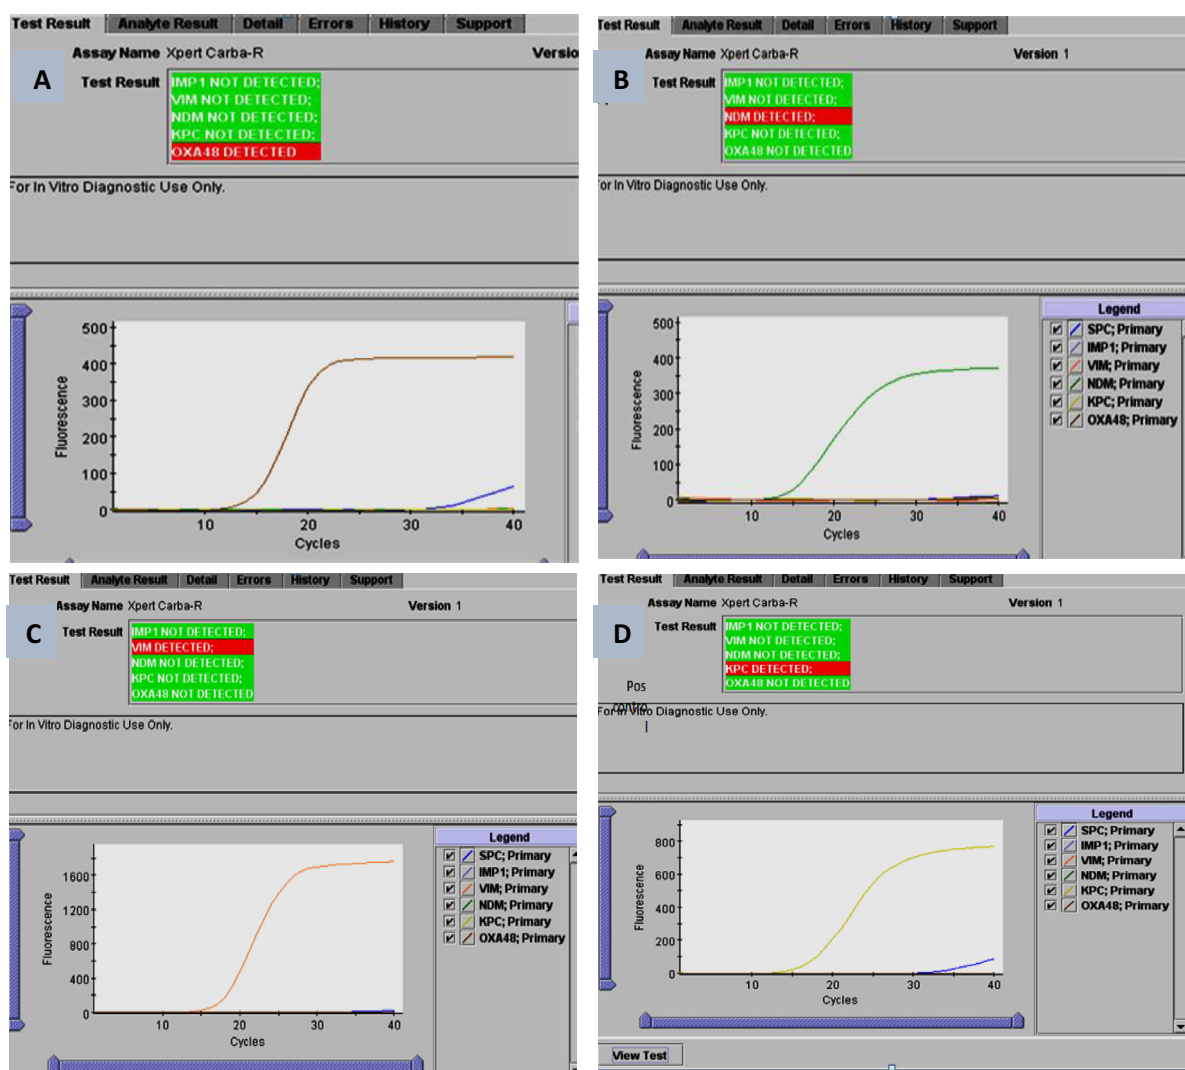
Test Result | Analyte Result | Detail | Errors | History | Support

A

Assay Name Xpert Carba-R

Versio

Test Result
IMP1 NOT DETECTED;
VIM NOT DETECTED;
NDM NOT DETECTED;
KPC NOT DETECTED;
OXA48 DETECTED

For In Vitro Diagnostic Use Only.

500
400
300
200
100
0
Fluorescence
10 20 30 40
Cycles

Test Result | Analyte Result | Detail | Errors | History | Support

B

Assay Name Xpert Carba-R

Version 1

Test Result
IMP1 NOT DETECTED;
VIM NOT DETECTED;
NDM DETECTED;
KPC NOT DETECTED;
OXA48 NOT DETECTED

For In Vitro Diagnostic Use Only.

500
400
300
200
100
0
Fluorescence
10 20 30 40
Cycles

Legend
SPC; Primary
IMP1; Primary
VIM; Primary
NDM; Primary
KPC; Primary
OXA48; Primary

Test Result | Analyte Result | Detail | Errors | History | Support

C

Assay Name Xpert Carba-R

Version 1

Test Result
IMP1 NOT DETECTED;
VIM DETECTED;
NDM NOT DETECTED;
KPC NOT DETECTED;
OXA48 NOT DETECTED

For In Vitro Diagnostic Use Only.

1600
1200
800
400
0
Fluorescence
10 20 30 40
Cycles

Legend
SPC; Primary
IMP1; Primary
VIM; Primary
NDM; Primary
KPC; Primary
OXA48; Primary

Test Result | Analyte Result | Detail | Errors | History | Support

D

Assay Name Xpert Carba-R

Version 1

Test Result
IMP1 NOT DETECTED;
VIM NOT DETECTED;
NDM NOT DETECTED;
KPC DETECTED;
OXA48 NOT DETECTED

Pos
contro

For In Vitro Diagnostic Use Only.

800
600
400
200
0
Fluorescence
10 20 30 40
Cycles

Legend
SPC; Primary
IMP1; Primary
VIM; Primary
NDM; Primary
KPC; Primary
OXA48; Primary

View Test